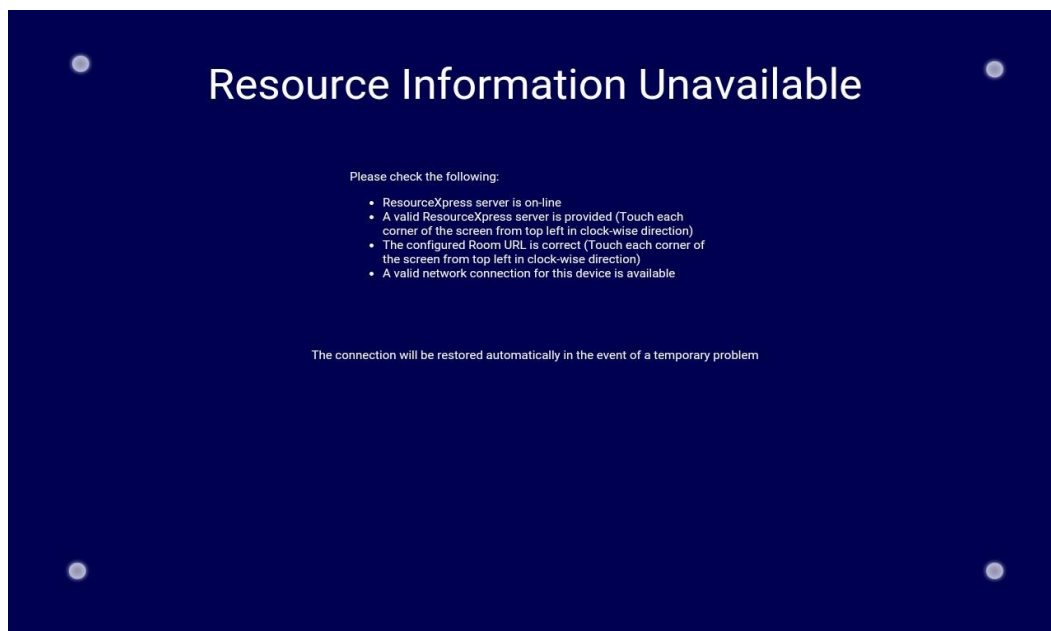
Resource Information Unavailable

Please check the following:

- ResourceXpress server is on-line
- A valid ResourceXpress server is provided (Touch each corner of the screen from top left in clock-wise direction)
- The configured Room URL is correct (Touch each corner of the screen from top left in clock-wise direction)
- A valid network connection for this device is available

The connection will be restored automatically in the event of a temporary problem